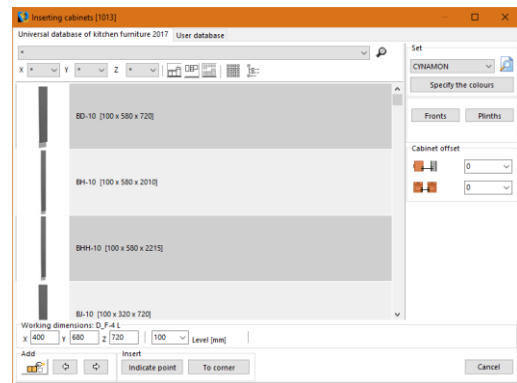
Inserting cabinets [1013]

Universal database of kitchen furniture 2017 | User database

*

X * Y * Z *

BD-10 [100 x 580 x 720]

BH-10 [100 x 580 x 2010]

BHH-10 [100 x 580 x 2215]

BJ-10 [100 x 320 x 720]

Set

CYNAMON

Specify the colours

Fronts | Plinths

Cabinet offset

0

0

Working dimensions: D_F-4 L

X 400 Y 680 Z 720 | 100 Level [mm]

Add

Insert

Indicate point | To corner

Cancel